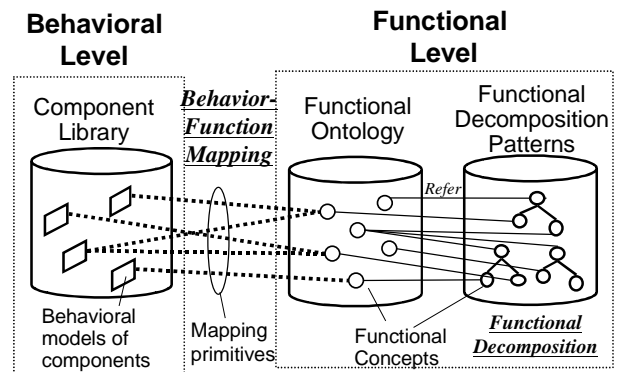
Behavioral Level

Functional Level

Component Library

Behavior-Function Mapping

Functional Ontology

Functional Decomposition Patterns

Refer

Behavioral models of components

Mapping primitives

Functional Concepts

Functional Decomposition